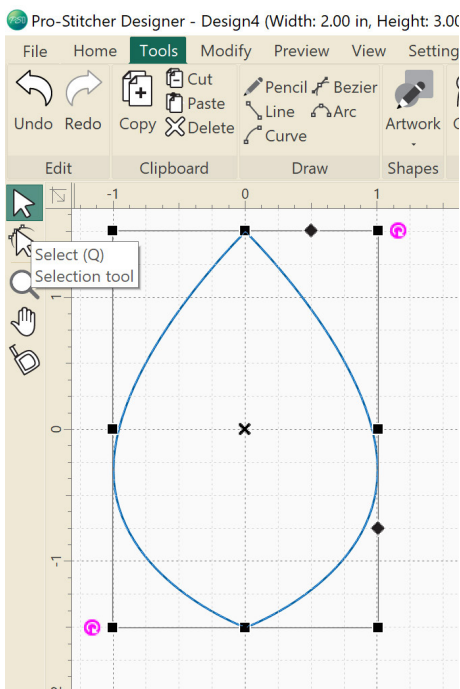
Pro-Stitcher Designer - Design4 (Width: 2.00 in, Height: 3.00

File Home Tools Modify Preview View Setting

Undo Redo Copy Cut Paste Delete Pencil Bezier Line Arc Curve Artwork

Edit Clipboard Draw Shapes

-1 0 1

Select (Q)
Selection tool

1

0

-1